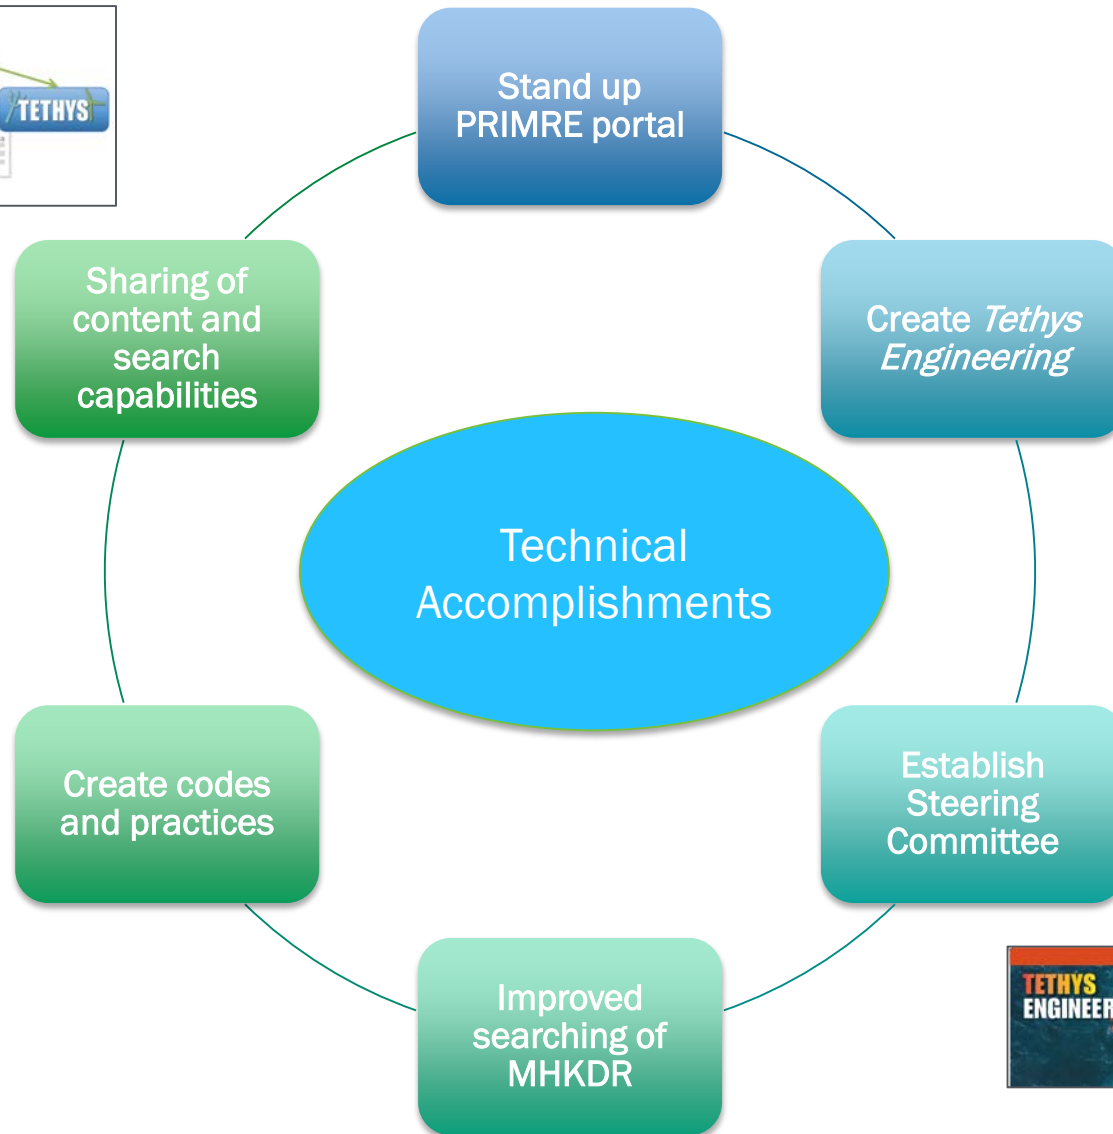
TETHYS

Stand up PRIMRE portal

Create *Tethys Engineering*

Establish Steering Committee

Improved searching of MHKDR

Create codes and practices

Sharing of content and search capabilities

Technical Accomplishments

TETHYS ENGINEER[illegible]